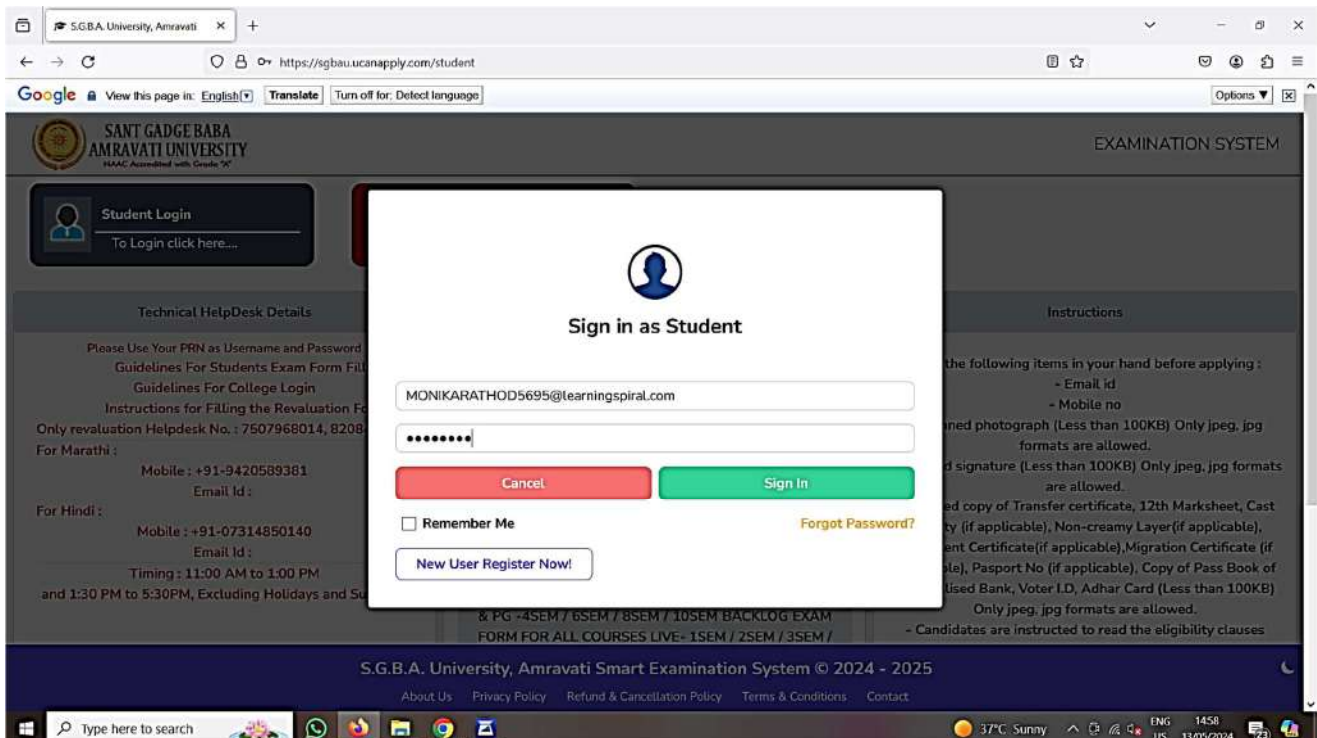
S.G.B.A. University, Amravati ×

https://sgbau.ucanapply.com/student

Google View this page in: English Translate Turn off for: Detect language Options ▼

SANT GADGE BABA AMRAVATI UNIVERSITY
NAAC Accredited with Grade "A"

EXAMINATION SYSTEM

Student Login
To Login click here....

Technical HelpDesk Details

Please Use Your PRN as Username and Password
Guidelines For Students Exam Form Fil
Guidelines For College Login
Instructions for Filling the Revaluation F
Only revaluation Helpdesk No. : 7507968014, 8208
For Marathi :
Mobile : +91-9420589381
Email Id :
For Hindi :
Mobile : +91-07314850140
Email Id :
Timing : 11:00 AM to 1:00 PM
and 1:30 PM to 5:30PM, Excluding Holidays and Su

Sign in as Student

MONIKARATHOD5695@learningspiral.com

••••••••

Cancel

Sign In

Remember Me

Forgot Password?

New User Register Now!

& PG -4SEM / 6SEM / 8SEM / 10SEM BACKLOG EXAM FORM FOR ALL COURSES LIVE- 1SEM / 2SEM / 3SEM /

Instructions

the following items in your hand before applying :
- Email id
- Mobile no
ned photograph (Less than 100KB) Only jpeg, jpg formats are allowed.
d signature (Less than 100KB) Only jpeg, jpg formats are allowed.
ed copy of Transfer certificate, 12th Marksheet, Cast y (if applicable), Non-creamy Layer(if applicable), ent Certificate(if applicable),Migration Certificate (if le), Pasport No (if applicable), Copy of Pass Book of lised Bank, Voter I.D, Adhar Card (Less than 100KB) Only jpeg, jpg formats are allowed.
- Candidates are instructed to read the eligibility clauses

S.G.B.A. University, Amravati Smart Examination System © 2024 - 2025

About Us Privacy Policy Refund & Cancellation Policy Terms & Conditions Contact

Type here to search

37°C Sunny ENG US 14:58 13/05/2024